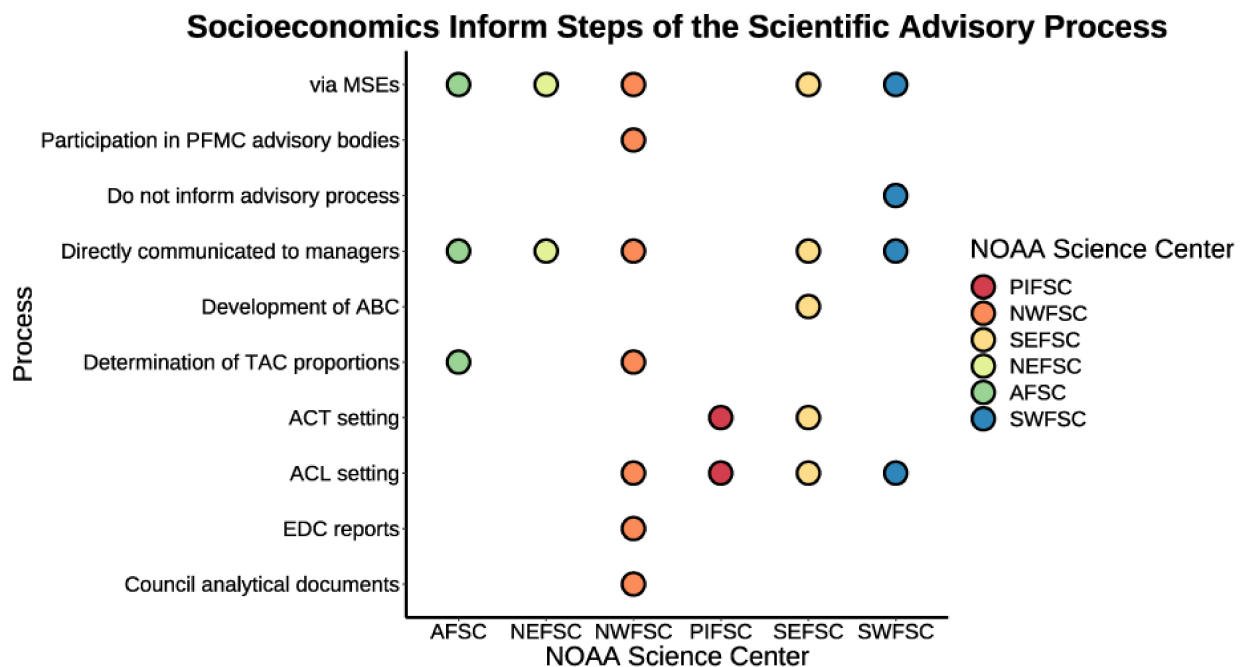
Socioeconomics Inform Steps of the Scientific Advisory Process

Process

via MSEs
Participation in PFMC advisory bodies
Do not inform advisory process
Directly communicated to managers
Development of ABC
Determination of TAC proportions
ACT setting
ACL setting
EDC reports
Council analytical documents

AFSC NEFSC NWFSC PIFSC SEFSC SWFSC
NOAA Science Center

NOAA Science Center
PIFSC
NWFSC
SEFSC
NEFSC
AFSC
SWFSC